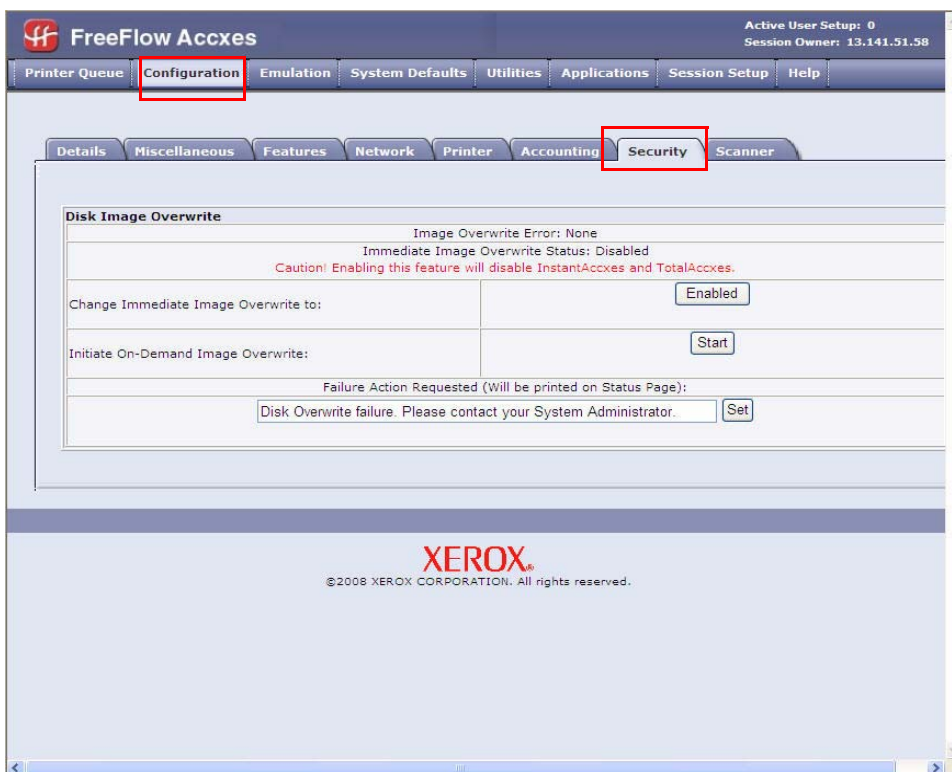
FreeFlow Accxes

Active User Setup: 0
Session Owner: 13.141.51.58

Printer Queue | Configuration | Emulation | System Defaults | Utilities | Applications | Session Setup | Help

Details | Miscellaneous | Features | Network | Printer | Accounting | Security | Scanner

Disk Image Overwrite

Image Overwrite Error: None

Immediate Image Overwrite Status: Disabled

Caution! Enabling this feature will disable InstantAccxes and TotalAccxes.

| | |
|---|---|
| Change Immediate Image Overwrite to: | Enabled |
| Initiate On-Demand Image Overwrite: | Start |

Failure Action Requested (Will be printed on Status Page):

Disk Overwrite failure. Please contact your System Administrator. Set

XEROX

©2008 XEROX CORPORATION. All rights reserved.